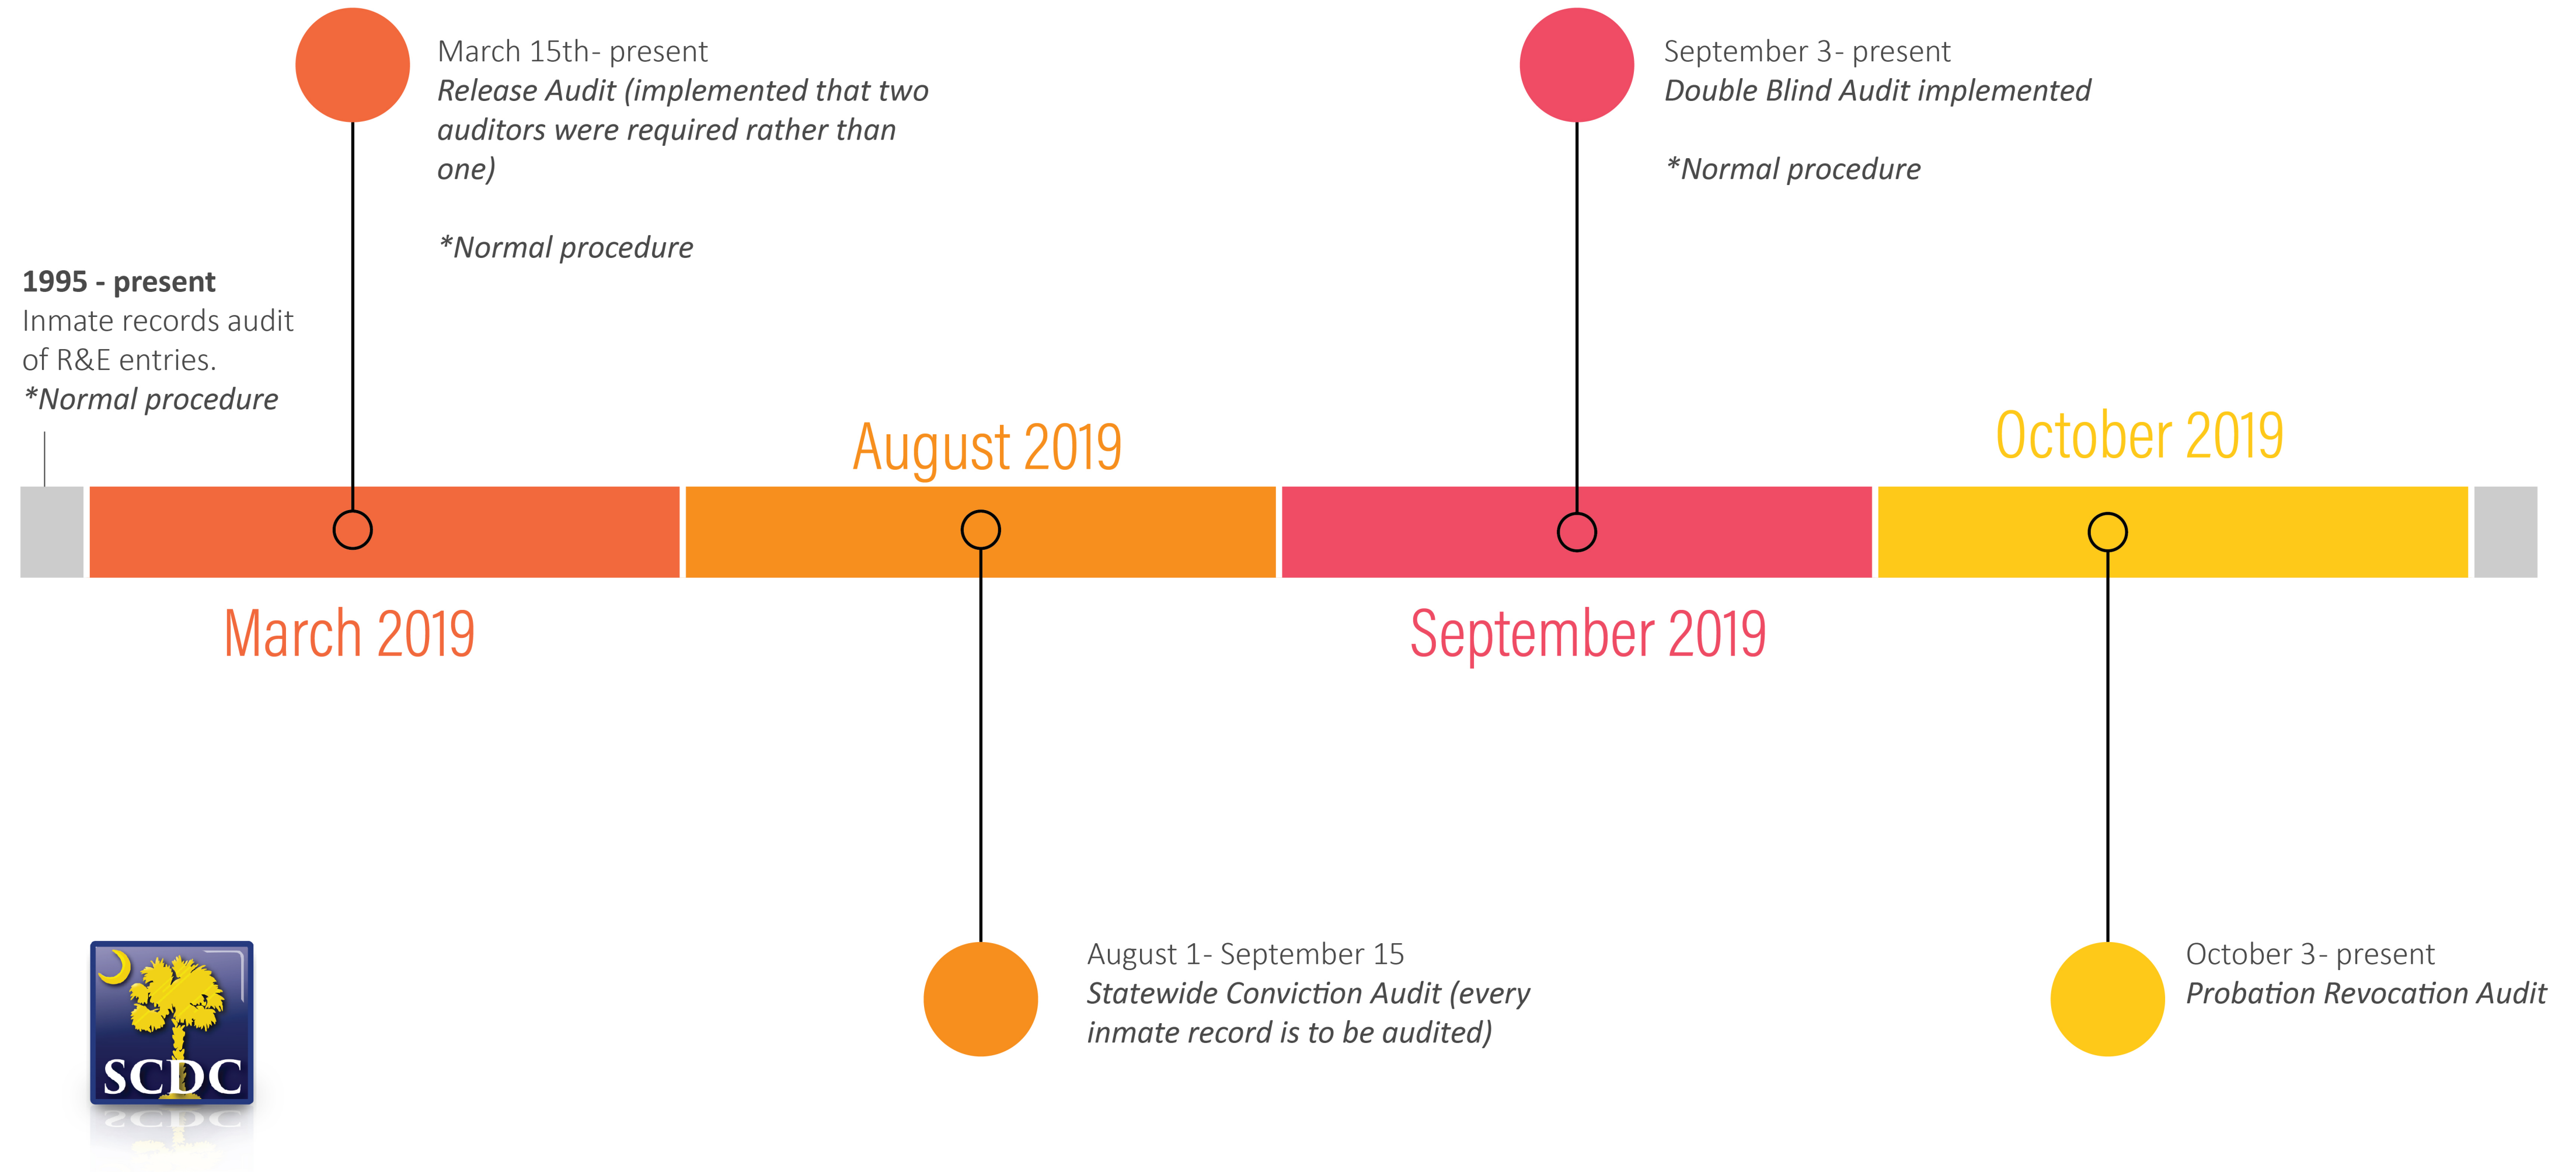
March 15th- present
Release Audit (implemented that two auditors were required rather than one)

*Normal procedure

September 3- present
Double Blind Audit implemented

*Normal procedure

1995 - present
Inmate records audit of R&E entries.
*Normal procedure

August 2019

October 2019

March 2019

September 2019

August 1- September 15
Statewide Conviction Audit (every inmate record is to be audited)

October 3- present
Probation Revocation Audit

SCDC